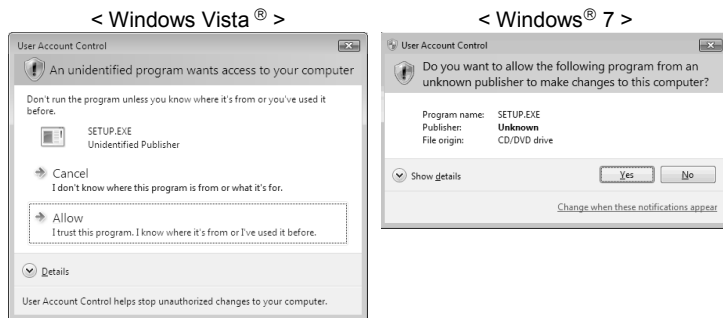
< Windows Vista ® >

User Account Control

An unidentified program wants access to your computer

Don't run the program unless you know where it's from or you've used it before.

SETUP.EXE
Unidentified Publisher

Cancel
I don't know where this program is from or what it's for.

Allow
I trust this program. I know where it's from or I've used it before.

Details

User Account Control helps stop unauthorized changes to your computer.

< Windows® 7 >

User Account Control

Do you want to allow the following program from an unknown publisher to make changes to this computer?

| Program name: | SETUP.EXE |
|---|---|
| Publisher: | Unknown |
| File origin: | CD/DVD drive |

Show details

Yes No

Change when these notifications appear